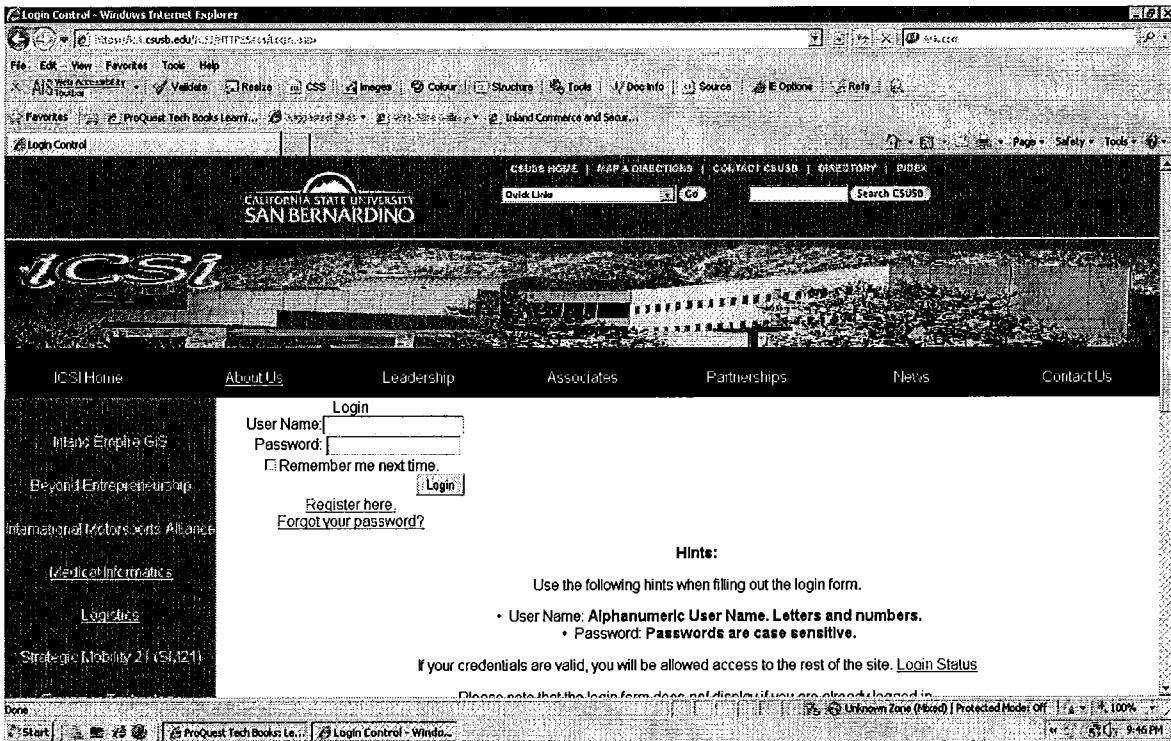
Login Control - Windows Internet Explorer

https://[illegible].csusb.edu/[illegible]

File Edit View Favorites Tools Help

AIS Web Accessibility Toolbar Validate Resize CSS Images Colour Structure Tools Doc Info Source IE Options Refs

Favorites ProQuest Tech Books Learni... Suggested Sites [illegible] Inland Commerce and Secur...

Login Control

Page Safety Tools

CSUSB HOME | MAP & DIRECTIONS | CONTACT CSUSB | DIRECTORY | INDEX

Quick Links Go Search CSUSB

CALIFORNIA STATE UNIVERSITY SAN BERNARDINO

iCSi

ICSI Home About Us Leadership Associates Partnerships News Contact Us

Inland Empire GIS

Beyond Entrepreneurship

International Motorsports Alliance

Medical Informatics

Logistics

Strategic Mobility 21 (SM21)

Login
User Name:
Password:
Remember me next time.
Login
Register here.
Forgot your password?

Hints:

Use the following hints when filling out the login form.

• User Name: Alphanumeric User Name. Letters and numbers.
• Password: Passwords are case sensitive.

If your credentials are valid, you will be allowed access to the rest of the site. Login Status

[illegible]

Done Unknown Zone (Mixed) | Protected Mode: Off 100%

Start ProQuest Tech Books Le... Login Control - Windo... 9:46 PM